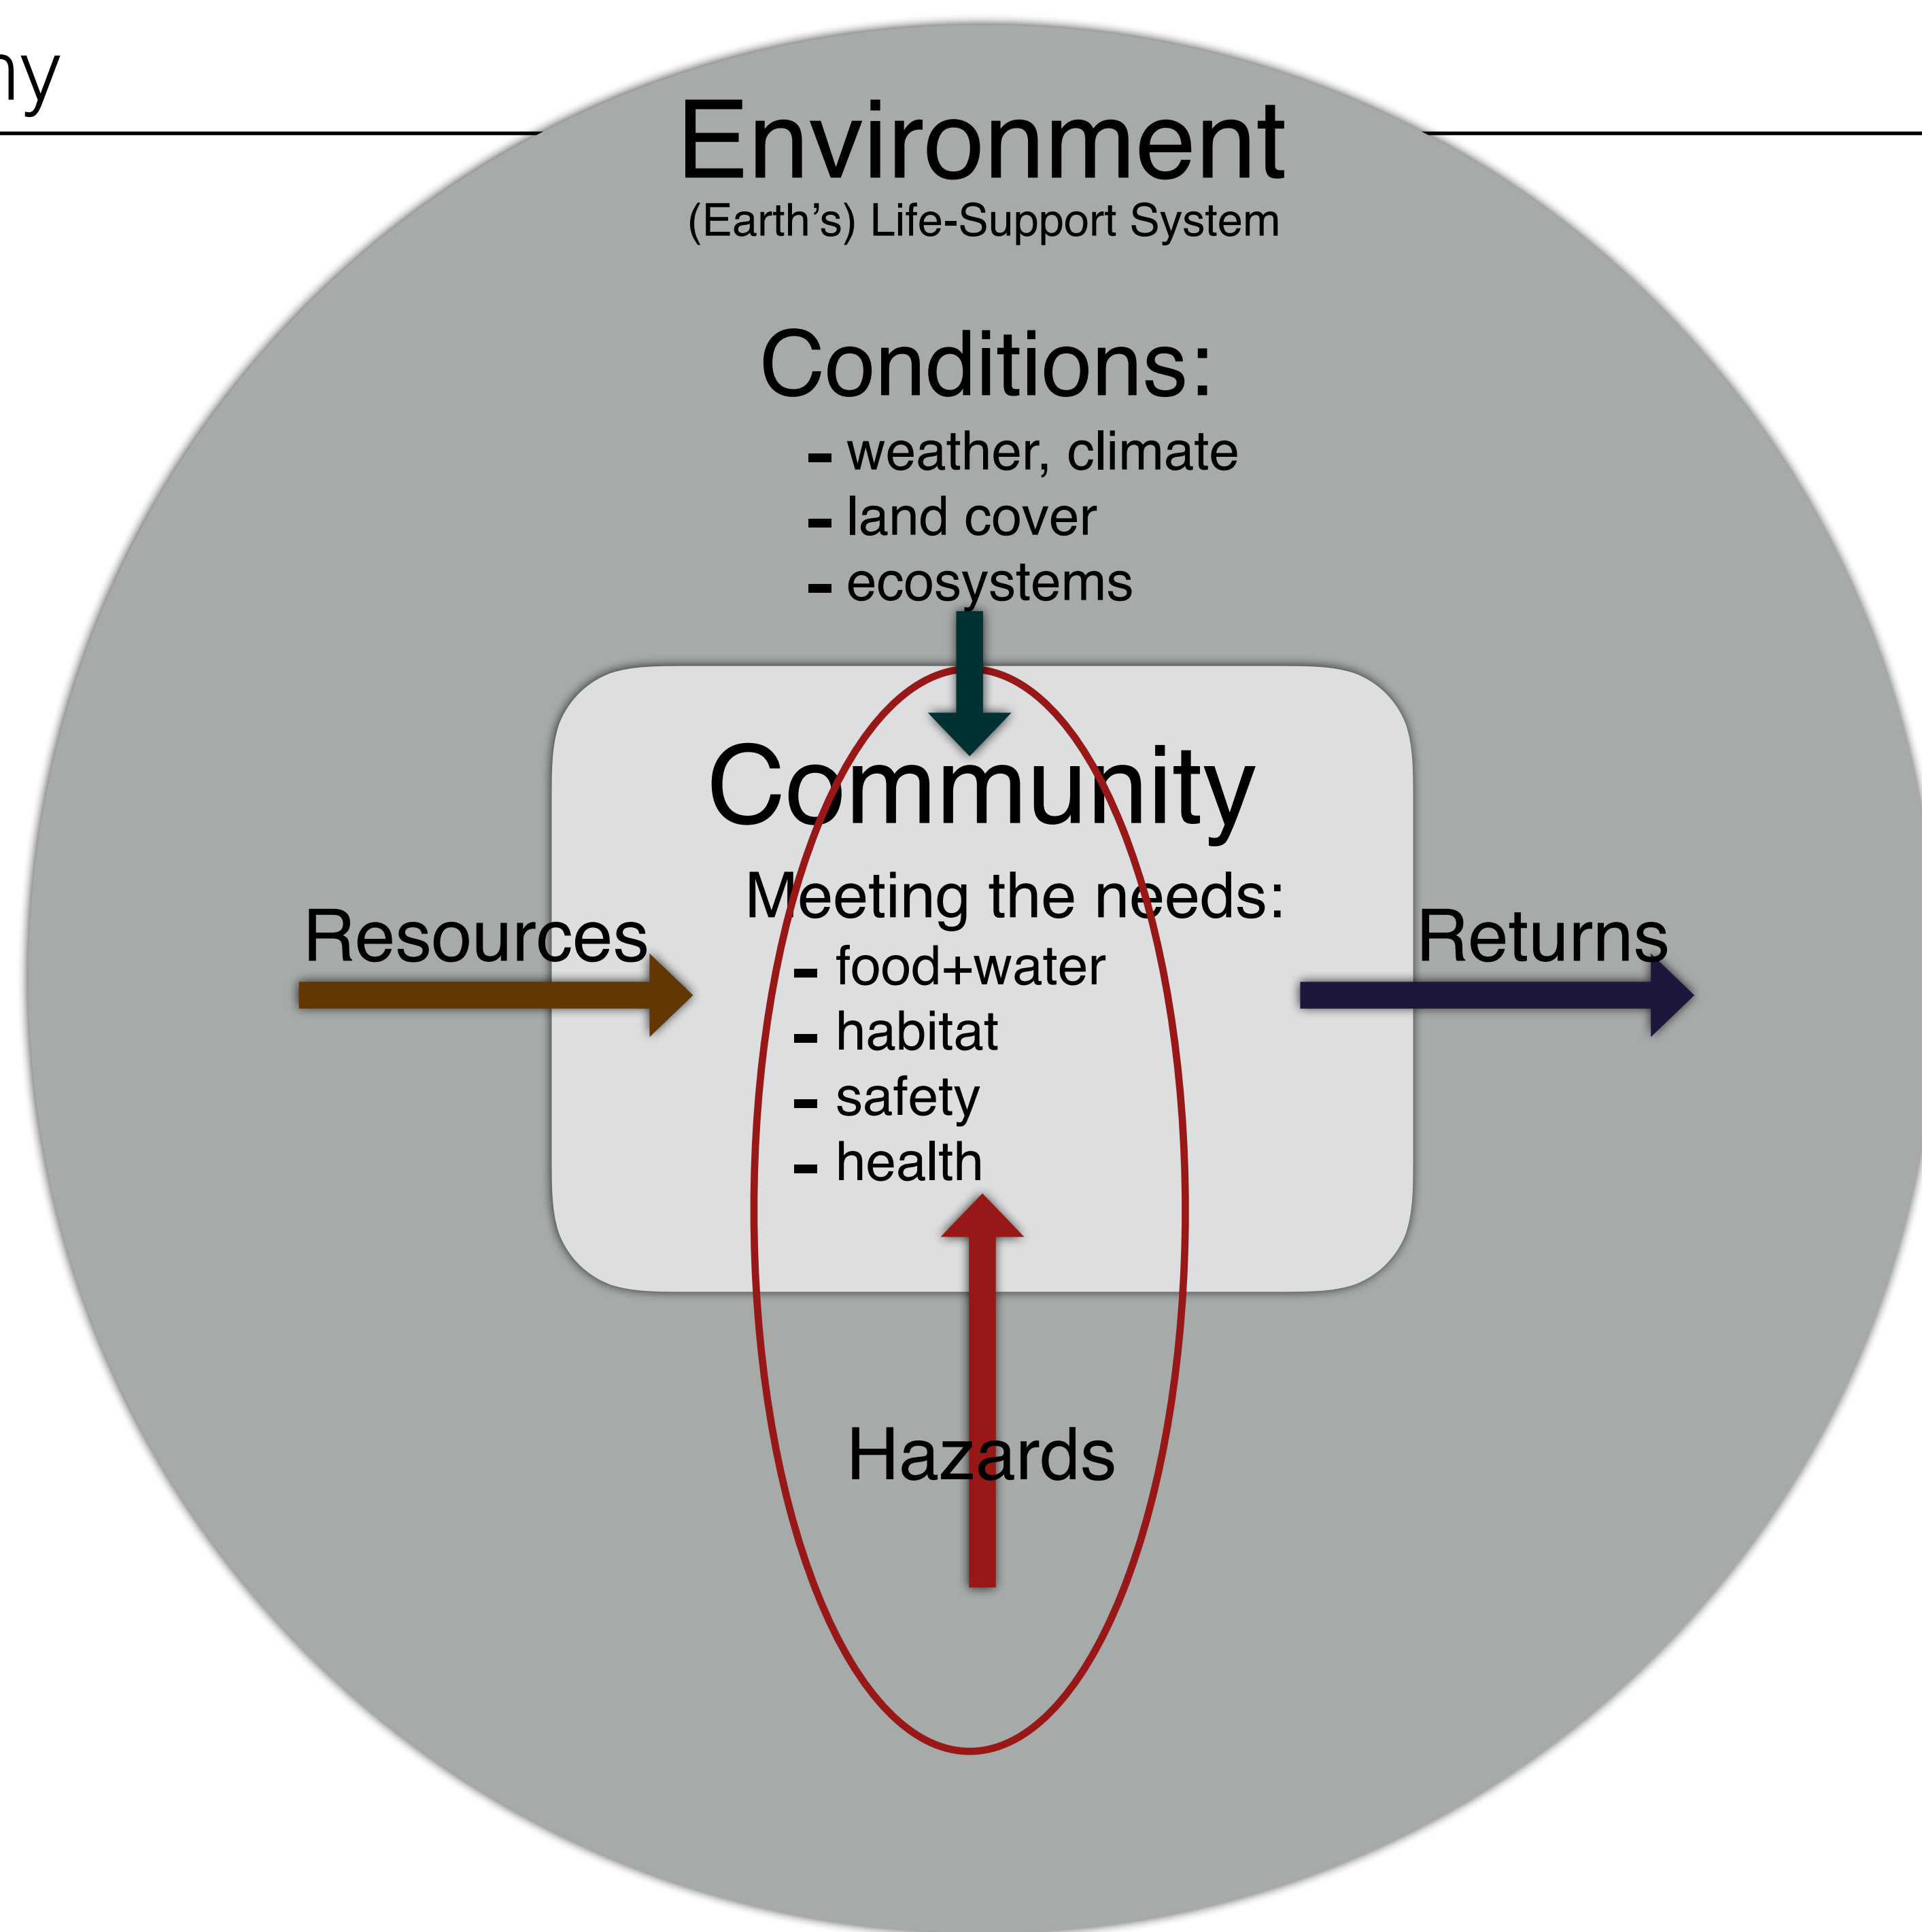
hy

Environment
(Earth's) Life-Support System

Conditions:
- weather, climate
- land cover
- ecosystems

Community
Meeting the needs:
- food+water
- habitat
- safety
- health

Resources

Returns

Hazards